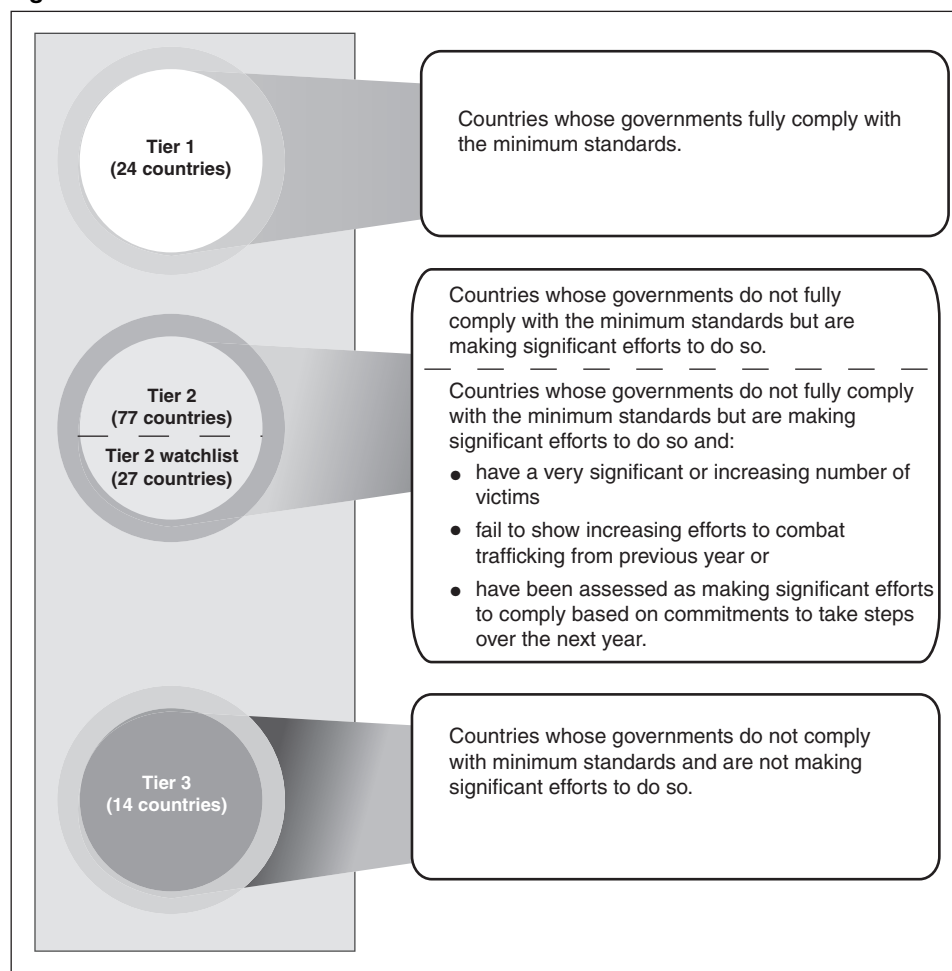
Tier 1
(24 countries)

Countries whose governments fully comply with the minimum standards.

Tier 2
(77 countries)

Tier 2 watchlist
(27 countries)

Countries whose governments do not fully comply with the minimum standards but are making significant efforts to do so.

Countries whose governments do not fully comply with the minimum standards but are making significant efforts to do so and:

- have a very significant or increasing number of victims
- fail to show increasing efforts to combat trafficking from previous year or
- have been assessed as making significant efforts to comply based on commitments to take steps over the next year.

Tier 3
(14 countries)

Countries whose governments do not comply with minimum standards and are not making significant efforts to do so.